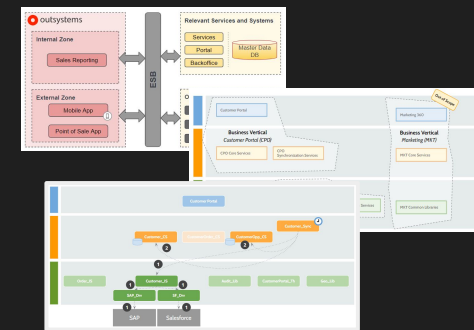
outsystems

Internal Zone

Sales Reporting

External Zone

Mobile App

Point of Sale App

ESB

Relevant Services and Systems

Services

Portal

Backoffice

Master Data DB

Customer Portal

Marketing SPC

Out of Scope

Business Vertical
Customer Portal (CPO)

Business Vertical
Marketing (MKT)

CPO Core Services

CPO Synchronization Services

MKT Core Services

Services

MKT Common Libraries

Customer Portal

Customer_CS

CommonApp_CS

Customer_Sync

Order_IS

Customer_IS

Audit_IS

CustomerPortal_TH

Sync_IS

SAP_Drv

SF_Drv

SAP

Salesforce